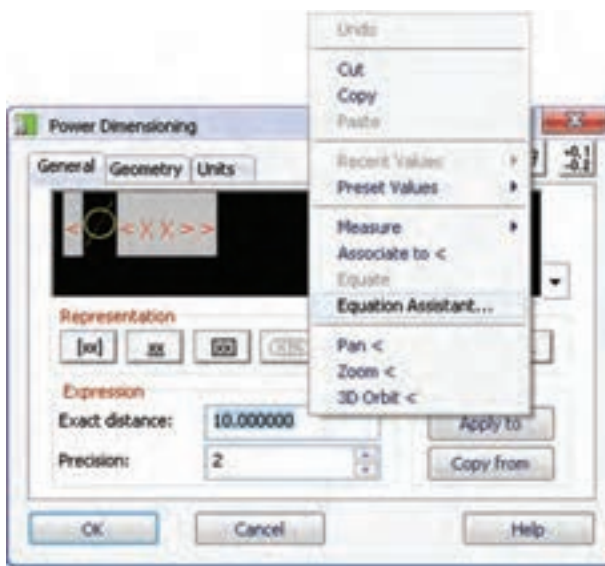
Undo
Cut
Copy
Paste
Recent Values
Preset Values
Measure
Associate to <
Equate
Equation Assistant...
Pan <
Zoom <
3D Orbit <

Power Dimensioning
General Geometry Units
<Ø<X.X>>
Representation
[xx] xx
Expression
Exact distance: 10.000000
Precision: 2
Apply to
Copy from
OK Cancel Help
$^{+0.1}_{-0.1}$